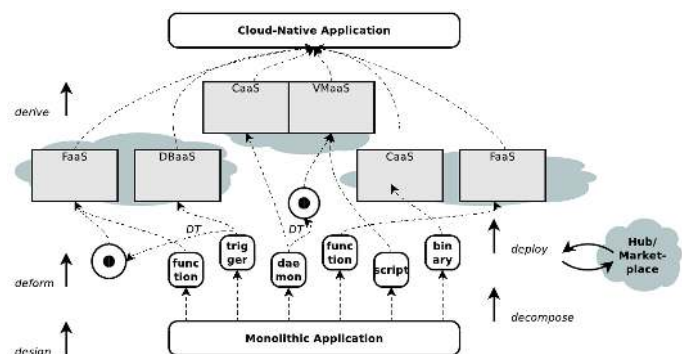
Cloud-Native Application

derive

CaaS

VMaaS

FaaS

DBaaS

CaaS

FaaS

DT

DT

function

trigger

daemon

function

script

binary

deploy

Hub/ Marketplace

deform

decompose

design

Monolithic Application